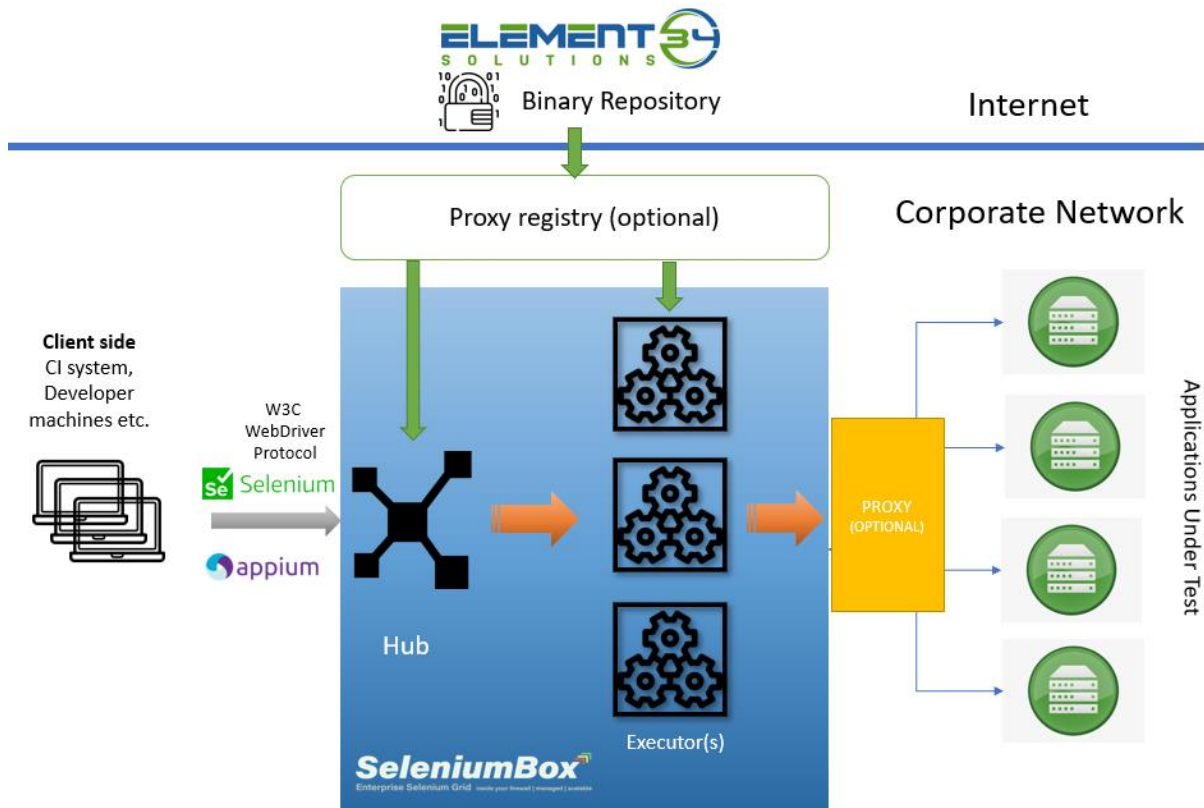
ELEMENT 34
SOLUTIONS

Binary Repository

Internet

Proxy registry (optional)

Corporate Network

Client side
CI system, Developer machines etc.

W3C WebDriver Protocol

Se Selenium

appium

Hub

Executor(s)

PROXY (OPTIONAL)

Applications Under Test

SeleniumBox
Enterprise Selenium Grid inside your firewall | managed | scalable